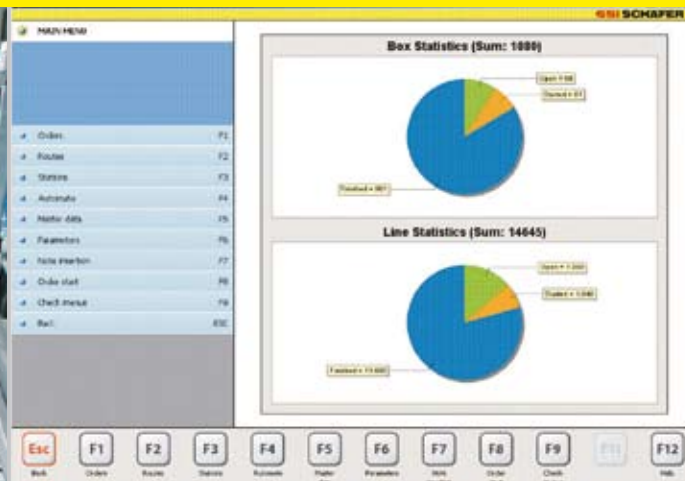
SSI SCHÄFER

MAIN MENU

Orders F1
Routes F2
Stations F3
Automate F4
Master data F5
Parameters F6
Note insertion F7
Order start F8
Check menue F9
Back ESC

Box Statistics (Sum: 1080)

Open = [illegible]
Started = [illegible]
Finished = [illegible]

Line Statistics (Sum: 14645)

Open = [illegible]
Started = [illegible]
Finished = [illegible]

Esc Back
F1 Orders
F2 Routes
F3 Stations
F4 Automate
F5 Master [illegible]
F6 Parameters
F7 Note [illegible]
F8 Order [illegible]
F9 Check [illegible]
F11
F12 Info